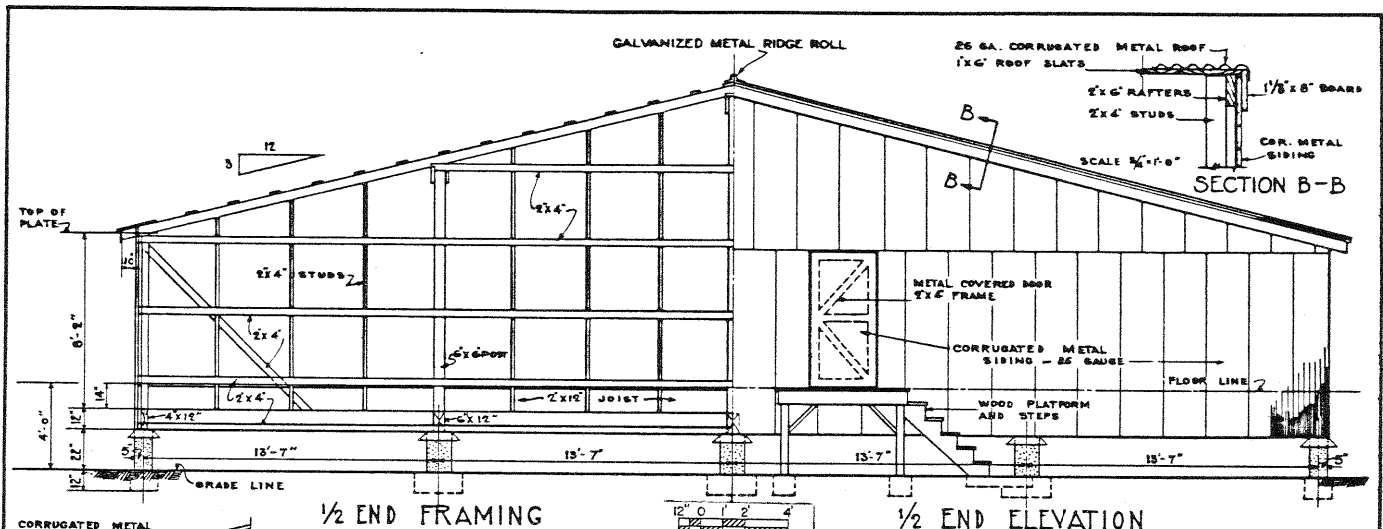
GALVANIZED METAL RIDGE ROLL

26 GA. CORRUGATED METAL ROOF
1"x6" ROOF SLATS
2"x6" RAFTERS
1 1/8"x 8" BOARD
2"x4" STUDS
COR. METAL SIDING
SCALE 3/4"=1'-0"
SECTION B-B

B
B

3
12

TOP OF PLATE

2"x4"
2"x4" STUDS
2"x4"
6"x6" POST
2"x4"
2"x12" JOIST
4"x12"
6"x12"

METAL COVERED DOOR 2"x6" FRAME
CORRUGATED METAL SIDING - 26 GAUGE
FLOOR LINE
WOOD PLATFORM AND STEPS

12"
8'-2"
14"
4'-0"
12"
22"
12"
5"
5"

13'-7"
13'-7"
13'-7"
13'-7"

GRADE LINE

½ END FRAMING
12" 0 1' 2' 4'
½ END ELEVATION

CORRUGATED METAL